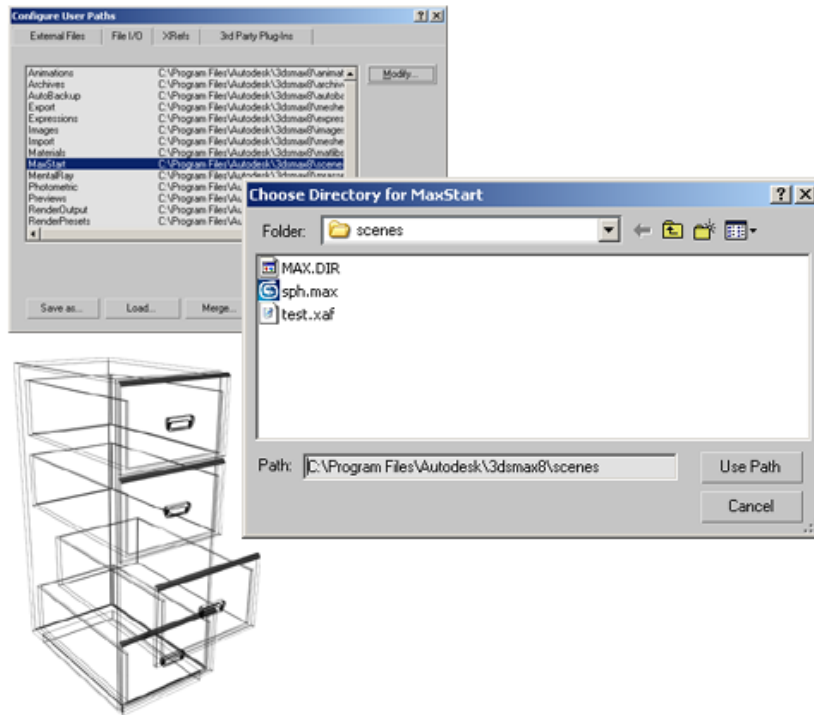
Configure User Paths

? X

External Files | File I/O | XRefs | 3rd Party Plug-Ins

| | |
|---|---|
| Animations | C:\Program Files\Autodesk\3dsmax8\animat |
| Archives | C:\Program Files\Autodesk\3dsmax8\archiv |
| AutoBackup | C:\Program Files\Autodesk\3dsmax8\autob |
| Export | C:\Program Files\Autodesk\3dsmax8\meshe |
| Expressions | C:\Program Files\Autodesk\3dsmax8\expres |
| Images | C:\Program Files\Autodesk\3dsmax8\image |
| Import | C:\Program Files\Autodesk\3dsmax8\meshe |
| Materials | C:\Program Files\Autodesk\3dsmax8\matlib |
| MaxStart | C:\Program Files\Autodesk\3dsmax8\scene |
| MentalRay | C:\Program Files\Autodesk\3dsmax8\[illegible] |
| Photometric | C:\Program Files\Au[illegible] |
| Previews | C:\Program Files\Au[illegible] |
| RenderOutput | C:\Program Files\Au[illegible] |
| RenderPresets | C:\Program Files\Au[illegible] |

Modify...

Save as... Load... Merge...

Choose Directory for MaxStart

? X

Folder: scenes

MAX.DIR
sph.max
test.xaf

Path: C:\Program Files\Autodesk\3dsmax8\scenes

Use Path

Cancel